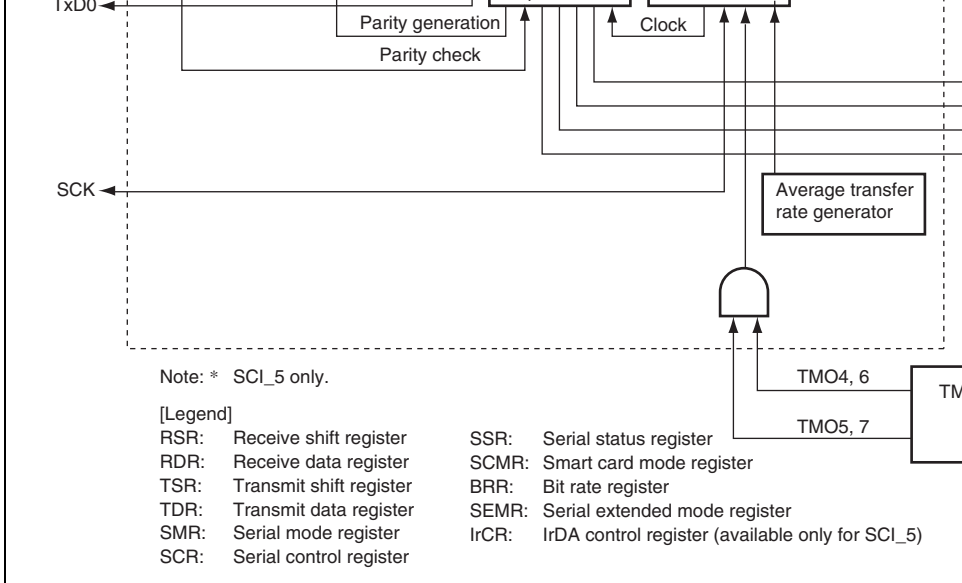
TxD0

Parity generation

Clock

Parity check

SCK

Average transfer rate generator

TMO4, 6

TM

TMO5, 7

Note: * SCI_5 only.

[Legend]
RSR: Receive shift register
RDR: Receive data register
TSR: Transmit shift register
TDR: Transmit data register
SMR: Serial mode register
SCR: Serial control register

SSR: Serial status register
SCMR: Smart card mode register
BRR: Bit rate register
SEMR: Serial extended mode register
IrCR: IrDA control register (available only for SCI_5)